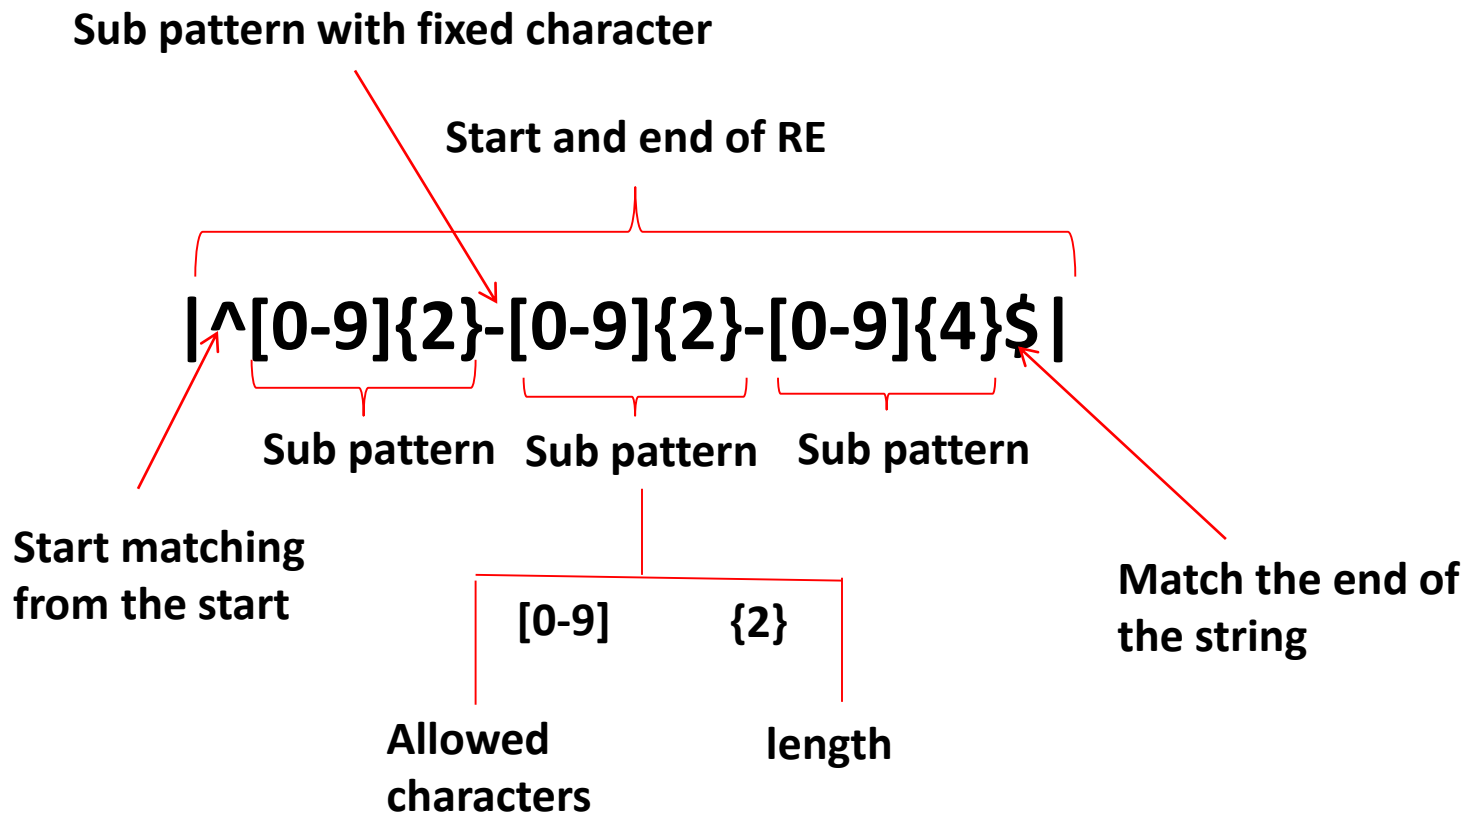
Sub pattern with fixed character

Start and end of RE

|^[0-9]{2}-[0-9]{2}-[0-9]{4}$|

Sub pattern Sub pattern Sub pattern

Start matching from the start

Match the end of the string

[0-9] {2}

Allowed characters

length